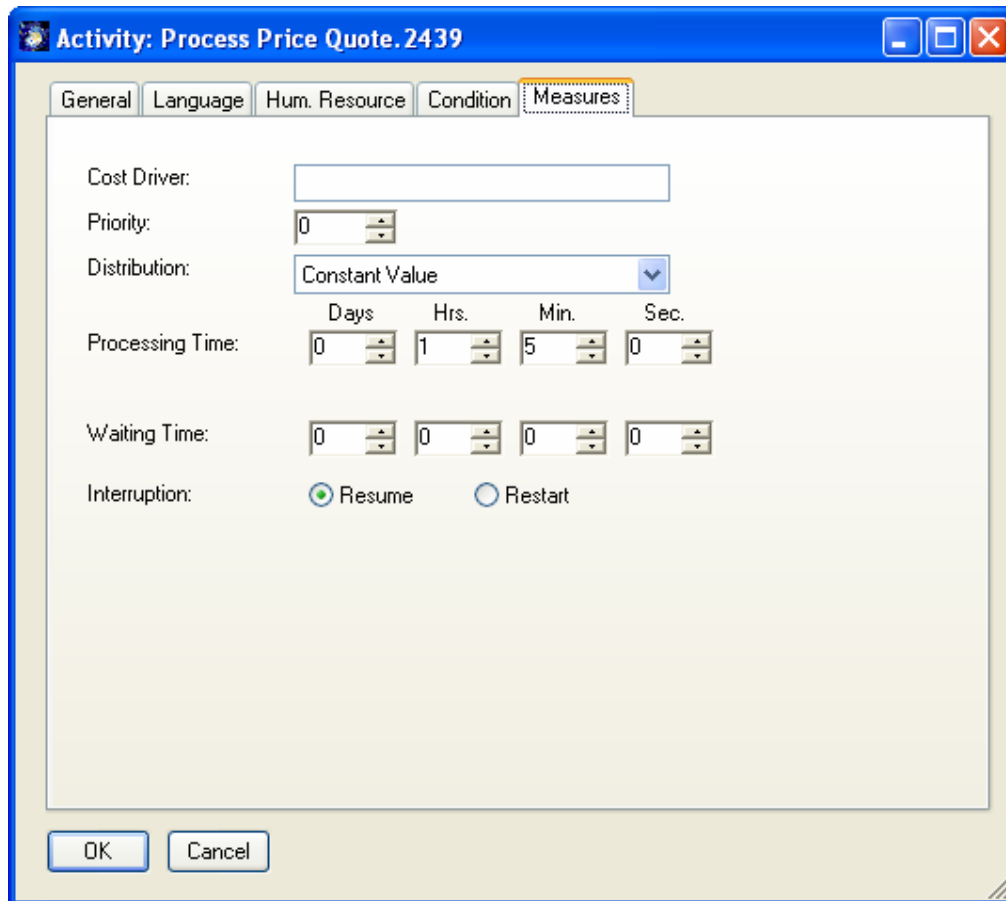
Activity: Process Price Quote.2439

General Language Hum. Resource Condition Measures

Cost Driver:
Priority: 0
Distribution: Constant Value

| | Days | Hrs. | Min. | Sec. |
|---|---|---|---|---|
| Processing Time: | 0 | 1 | 5 | 0 |
| Waiting Time: | 0 | 0 | 0 | 0 |

Interruption: Resume Restart

OK Cancel